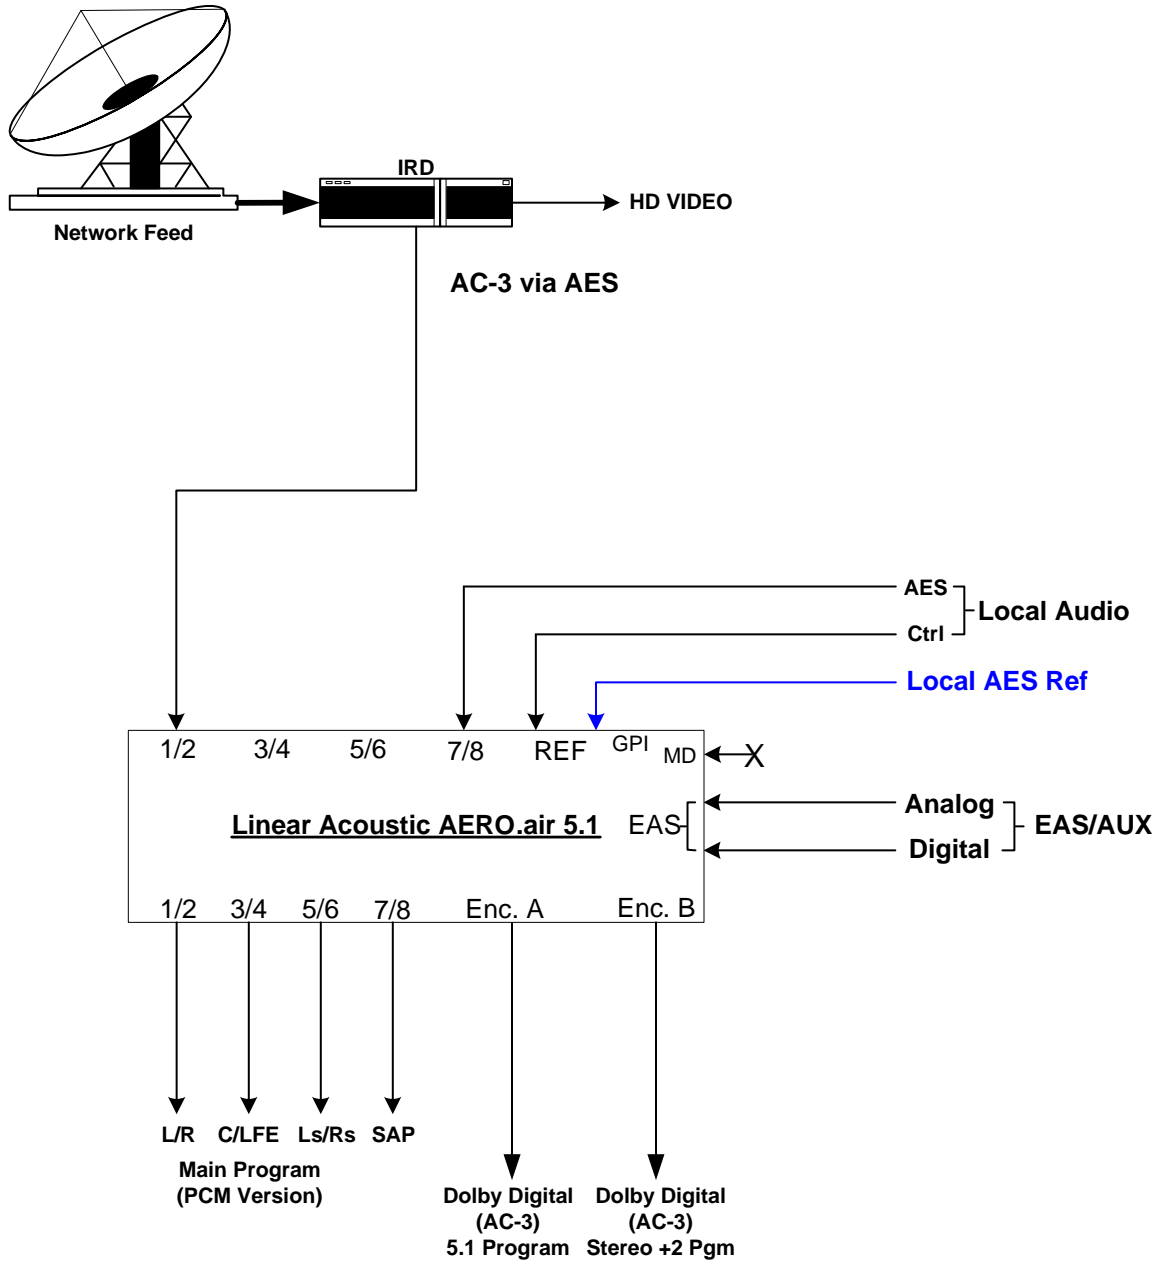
Network Feed

IRD

HD VIDEO

AC-3 via AES

AES
Ctrl
Local Audio

Local AES Ref

1/2 3/4 5/6 7/8 REF GPI MD X

Linear Acoustic AERO.air 5.1

EAS

Analog
Digital
EAS/AUX

1/2 3/4 5/6 7/8 Enc. A Enc. B

L/R C/LFE Ls/Rs SAP
Main Program
(PCM Version)

Dolby Digital
(AC-3)
5.1 Program

Dolby Digital
(AC-3)
Stereo +2 Pgm